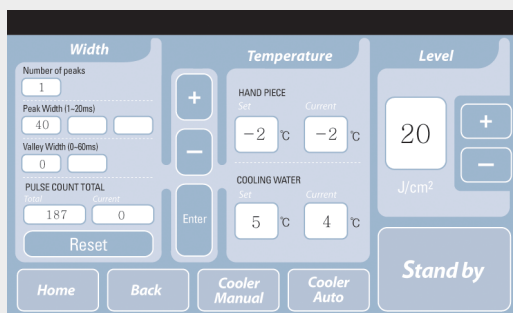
Width

Number of peaks
1

Peak Width (1~20ms)
40

Valley Width (0~60ms)
0

PULSE COUNT TOTAL
Total
187
Current
0

Reset

+

−

Enter

Temperature

HAND PIECE
Set
−2 ℃
Current
−2 ℃

COOLING WATER
Set
5 ℃
Current
4 ℃

Level

20

J/cm²

+

−

Stand by

Home

Back

Cooler Manual

Cooler Auto